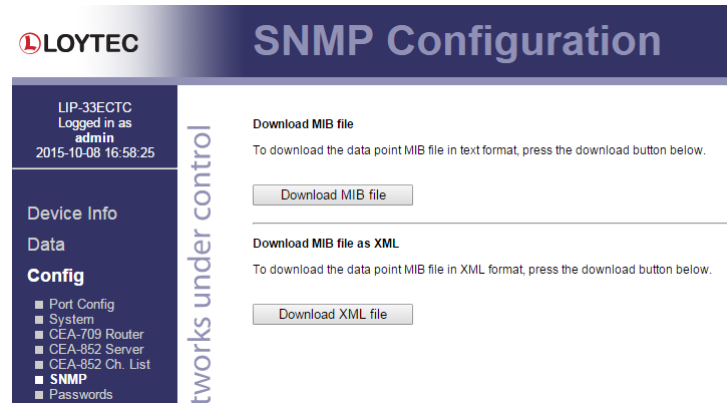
LOYTEC

SNMP Configuration

LIP-33ECTC
Logged in as
admin
2015-10-08 16:58:25

Device Info
Data
Config
Port Config
System
CEA-709 Router
CEA-852 Server
CEA-852 Ch. List
SNMP
Passwords

tworks under control

Download MIB file

To download the data point MIB file in text format, press the download button below.

Download MIB file

Download MIB file as XML

To download the data point MIB file in XML format, press the download button below.

Download XML file